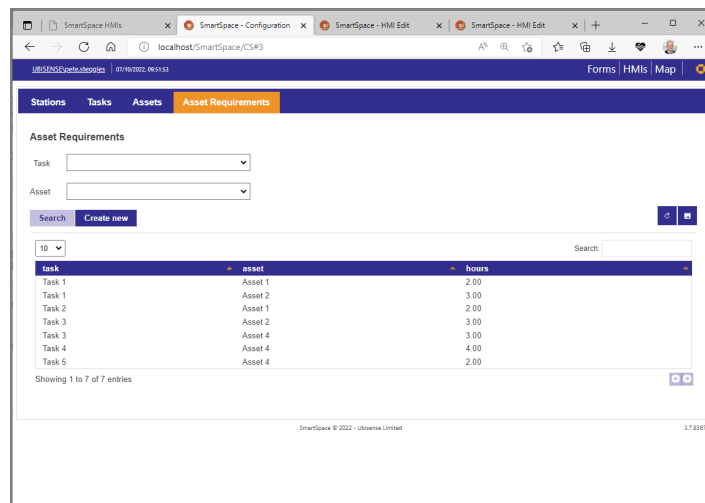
SmartSpace HMIs
SmartSpace - Configuration
SmartSpace - HMI Edit
SmartSpace - HMI Edit

localhost/SmartSpace/CS#3

UBISENSE\pete.steggles | 07/10/2022, 09:51:53

Forms | HMIs | Map

Stations Tasks Assets Asset Requirements

Asset Requirements

Task

Asset

Search Create new

10

Search:

| task | asset | hours |
|---|---|---|
| Task 1 | Asset 1 | 2.00 |
| Task 1 | Asset 2 | 3.00 |
| Task 2 | Asset 1 | 2.00 |
| Task 3 | Asset 2 | 3.00 |
| Task 3 | Asset 4 | 3.00 |
| Task 4 | Asset 4 | 4.00 |
| Task 5 | Asset 4 | 2.00 |

Showing 1 to 7 of 7 entries

SmartSpace © 2022 - Ubisense Limited

3.7.836